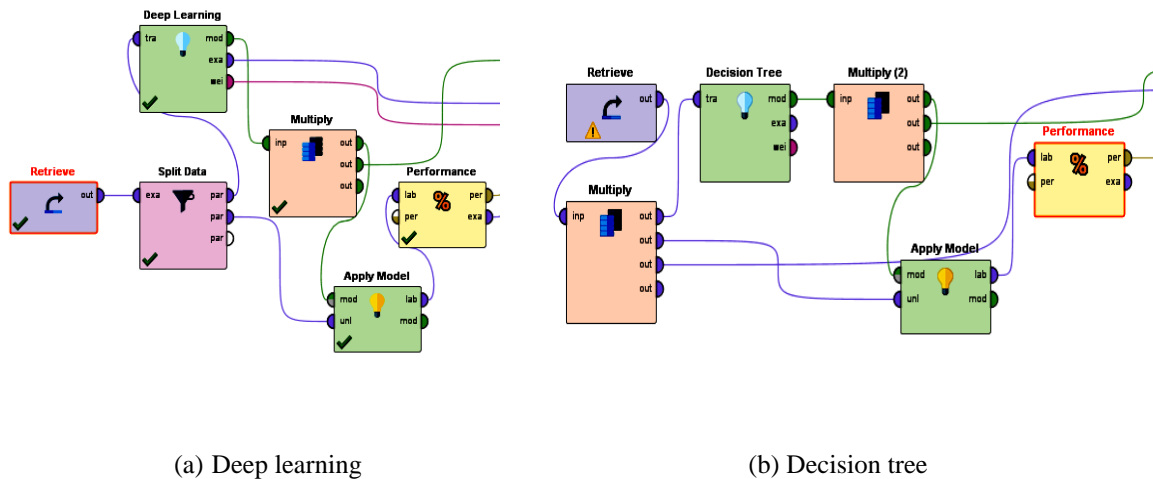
Deep Learning
tra
mod
exa
wei

Multiply
inp
out
out
out

Retrieve
out

Split Data
exa
par
par
par

Performance
lab
per
per
exa

Apply Model
mod
unl
lab
mod

Retrieve
out

Decision Tree
tra
mod
exa
wei

Multiply (2)
inp
out
out
out

Performance
lab
per
per
exa

Multiply
inp
out
out
out
out

Apply Model
mod
unl
lab
mod

(a) Deep learning

(b) Decision tree